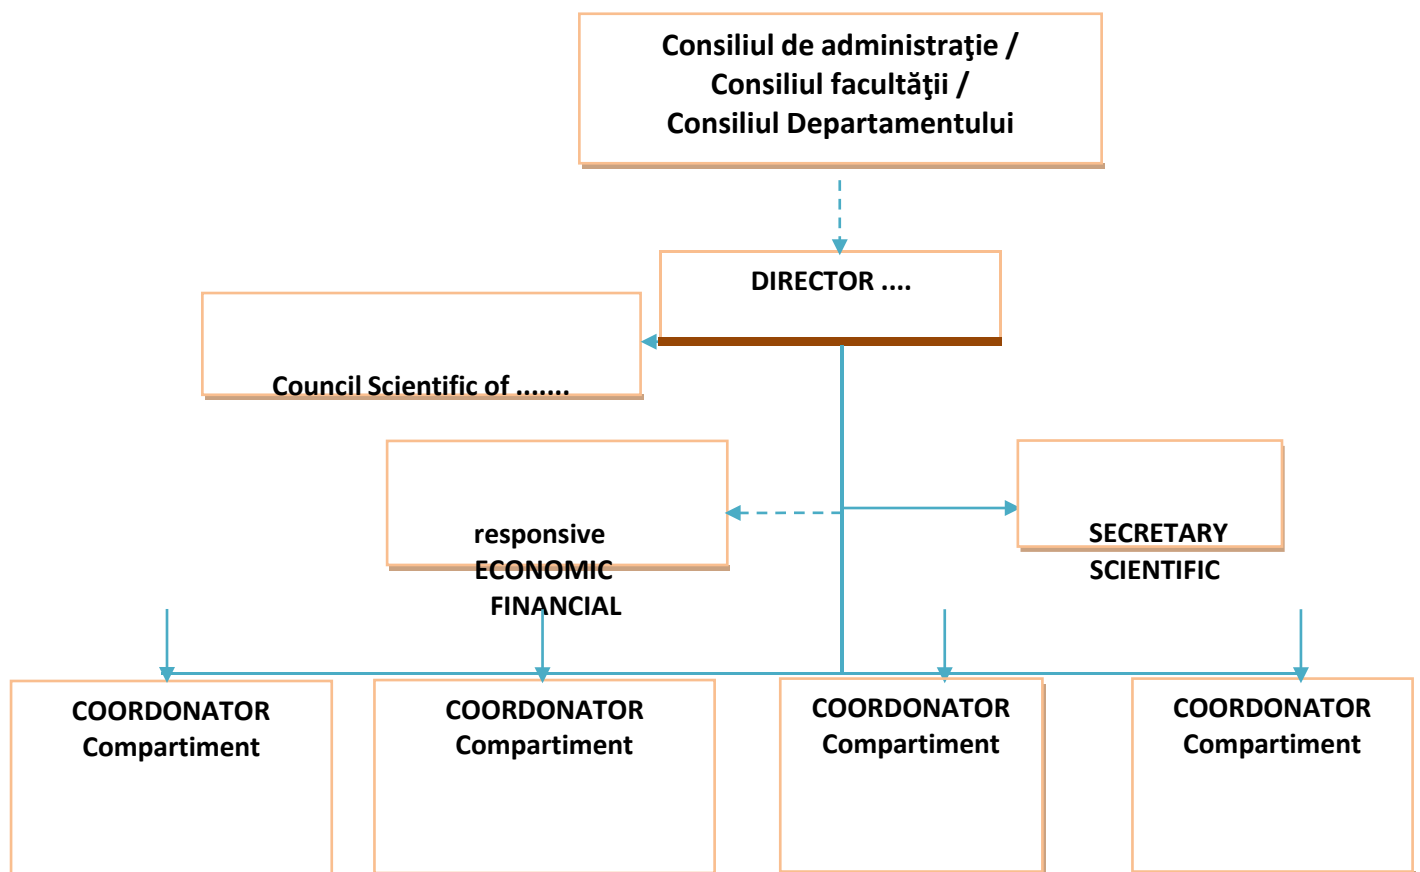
Consiliul de administraţie / Consiliul facultăţii / Consiliul Departamentului

DIRECTOR ....

Council Scientific of .......

responsive ECONOMIC FINANCIAL

SECRETARY SCIENTIFIC

COORDONATOR Compartiment

COORDONATOR Compartiment

COORDONATOR Compartiment

COORDONATOR Compartiment